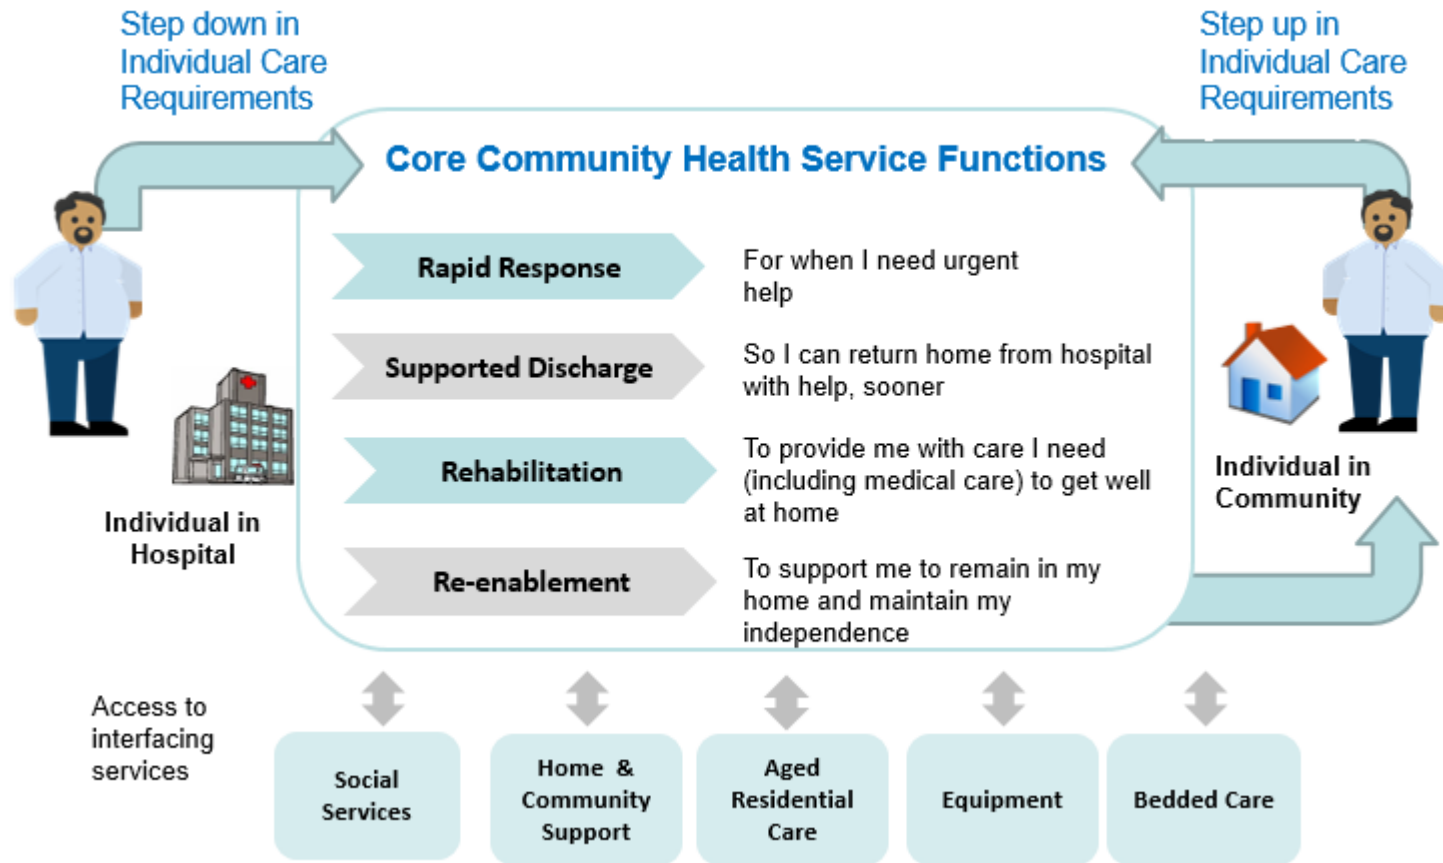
Step down in Individual Care Requirements

Step up in Individual Care Requirements

Core Community Health Service Functions

Rapid Response

For when I need urgent help

Supported Discharge

So I can return home from hospital with help, sooner

Rehabilitation

To provide me with care I need (including medical care) to get well at home

Re-enablement

To support me to remain in my home and maintain my independence

Individual in Hospital

Individual in Community

Access to interfacing services

Social Services

Home & Community Support

Aged Residential Care

Equipment

Bedded Care